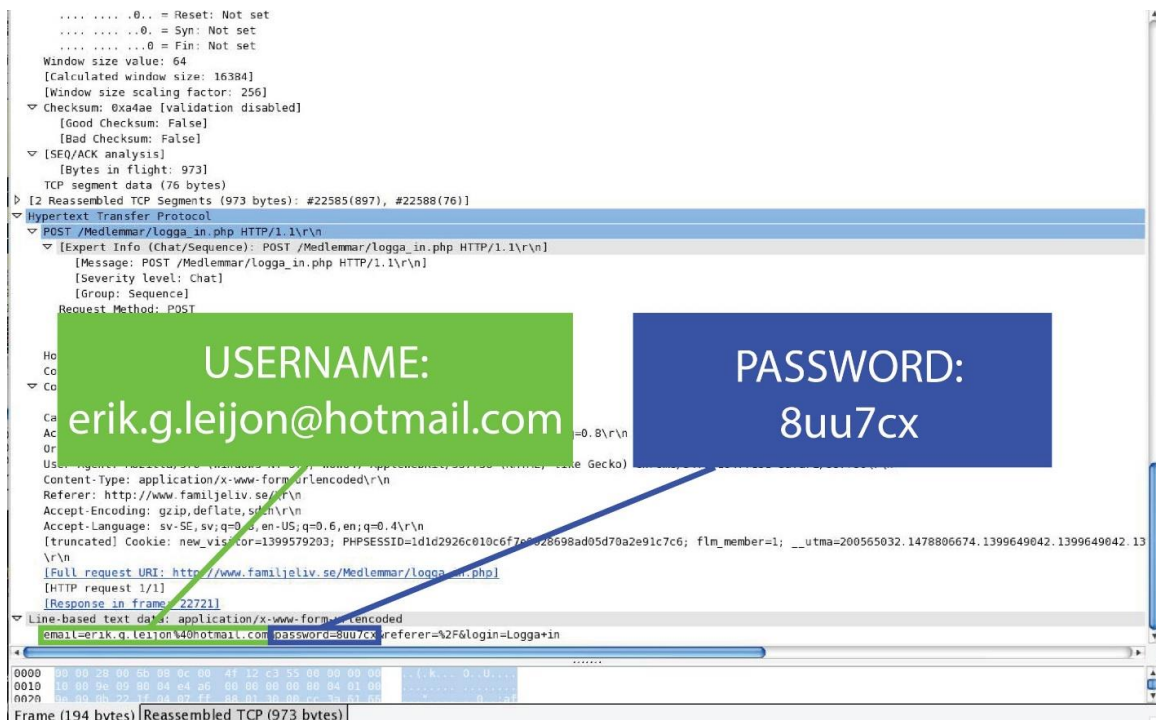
.... .... .0.. = Reset: Not set
.... .... ..0. = Syn: Not set
.... .... ...0 = Fin: Not set
Window size value: 64
[Calculated window size: 16384]
[Window size scaling factor: 256]
Checksum: 0xa4ae [validation disabled]
[Good Checksum: False]
[Bad Checksum: False]
[SEQ/ACK analysis]
[Bytes in flight: 973]
TCP segment data (76 bytes)
[2 Reassembled TCP Segments (973 bytes): #22585(897), #22588(76)]
Hypertext Transfer Protocol
POST /Medlemmar/logga_in.php HTTP/1.1\r\n
[Expert Info (Chat/Sequence): POST /Medlemmar/logga_in.php HTTP/1.1\r\n]
[Message: POST /Medlemmar/logga_in.php HTTP/1.1\r\n]
[Severity level: Chat]
[Group: Sequence]
Request Method: POST
Ho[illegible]
Co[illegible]
Co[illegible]
Ca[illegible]
Ac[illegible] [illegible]=0.8\r\n
Or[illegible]
Use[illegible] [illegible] like Gecko) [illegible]
Content-Type: application/x-www-form-urlencoded\r\n
Referer: http://www.familjeliv.se/\r\n
Accept-Encoding: gzip,deflate,sdch\r\n
Accept-Language: sv-SE,sv;q=0.8,en-US;q=0.6,en;q=0.4\r\n
[truncated] Cookie: new_visitor=1399579203; PHPSESSID=1d1d2926c010c6f7e0028698ad05d70a2e91c7c6; flm_member=1; __utma=200565032.1478806674.1399649042.1399649042.13
\r\n
[Full request URI: http://www.familjeliv.se/Medlemmar/logga_in.php]
[HTTP request 1/1]
[Response in frame: 22721]
Line-based text data: application/x-www-form-urlencoded
email=erik.g.leijon%40hotmail.com&password=8uu7cx&referer=%2F&login=Logga+in

USERNAME:
erik.g.leijon@hotmail.com

PASSWORD:
8uu7cx

0000 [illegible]
0010 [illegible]
0020 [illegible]
Frame (194 bytes) Reassembled TCP (973 bytes)